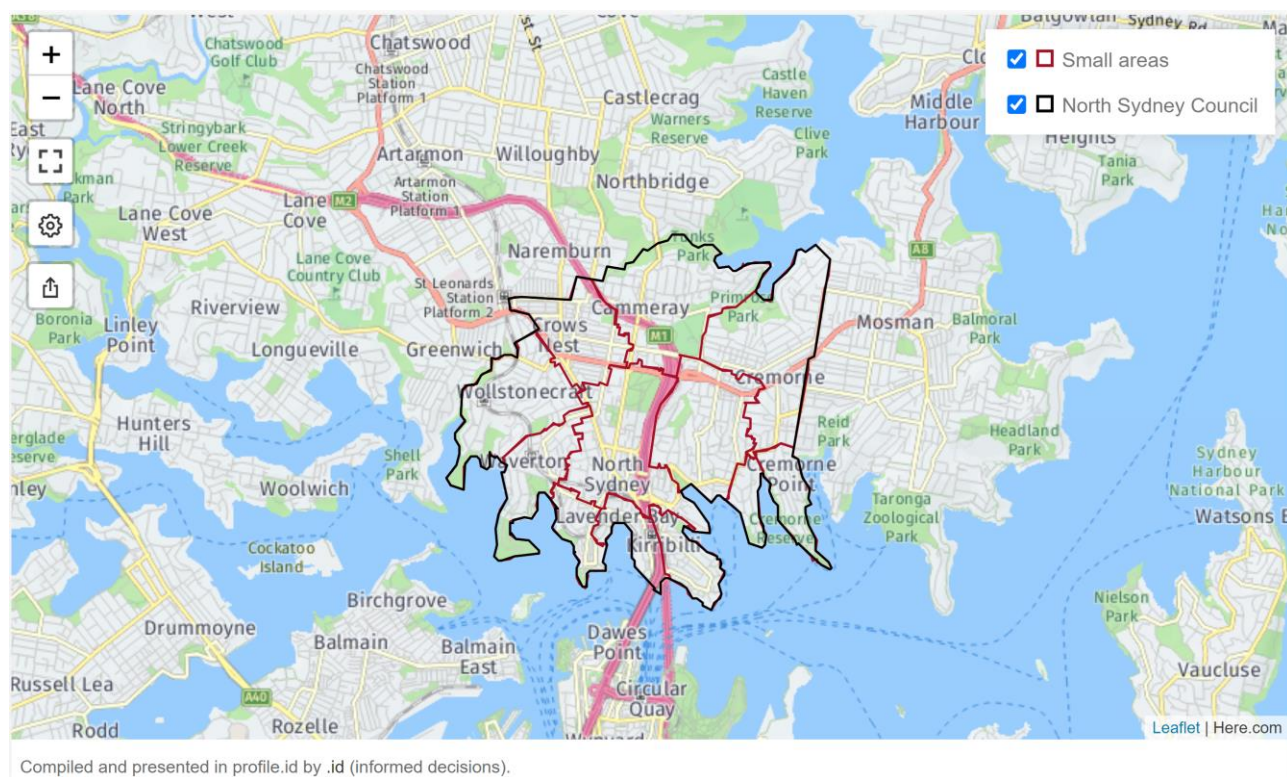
+
−
Small areas
North Sydney Council

Chatswood Golf Club
Chatswood
Chatswood Station Platform 1
Lane Cove North
East
Stringybark Lower Creek Reserve
Artarmon
Willoughby
Castlecrag
Castle Haven Reserve
Warners Reserve
Clive Park
Middle Harbour
Heights
Tania Park
Artarmon Station Platform 1
Northbridge
Lane Cove West
Lane Cove
M2
Lane Cove Country Club
Naremburn
Tunks Park
A8
St Leonards Station Platform 2
Riverview
Cammeray
Primrose Park
Mosman
Balmoral Park
Boronia Park
Linley Point
Crows Nest
M1
Longueville
Greenwich
Cremorne
Wollstonecraft
Hunters Hill
Reid Park
Headland Park
Waverton
North Sydney
Shell Park
Cremorne Point
Woolwich
Taronga Zoological Park
Sydney Harbour National Park
Watsons B
Lavender Bay
Cremorne Reserve
Kirribilli
Cockatoo Island
Birchgrove
Nielson Park
Drummoyne
Dawes Point
Balmain
Balmain East
Vaucluse
Russell Lea
A40
Circular Quay
Rozelle
Rodd
Leaflet | Here.com

Compiled and presented in profile.id by .id (informed decisions).